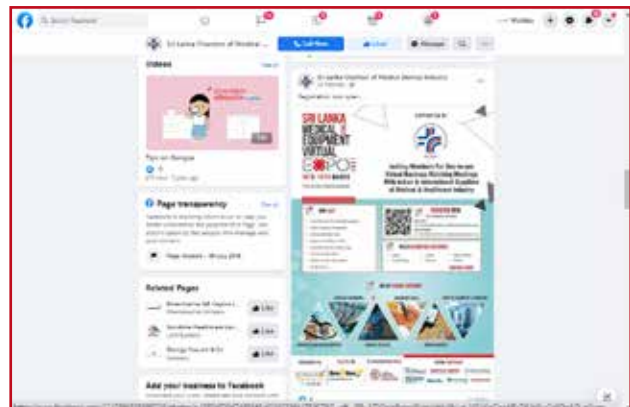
Search Facebook

Sri Lanka Chamber of Medical Devices Industry

Call Now

Like

Message

Videos

See All

Tips on Dengue

Page transparency

See All

Related Pages

Like

Like

Like

Add your business to Facebook

Sri Lanka Chamber of Medical Devices Industry

Registration now open...

SRI LANKA MEDICAL & EQUIPMENT VIRTUAL EXPO

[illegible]